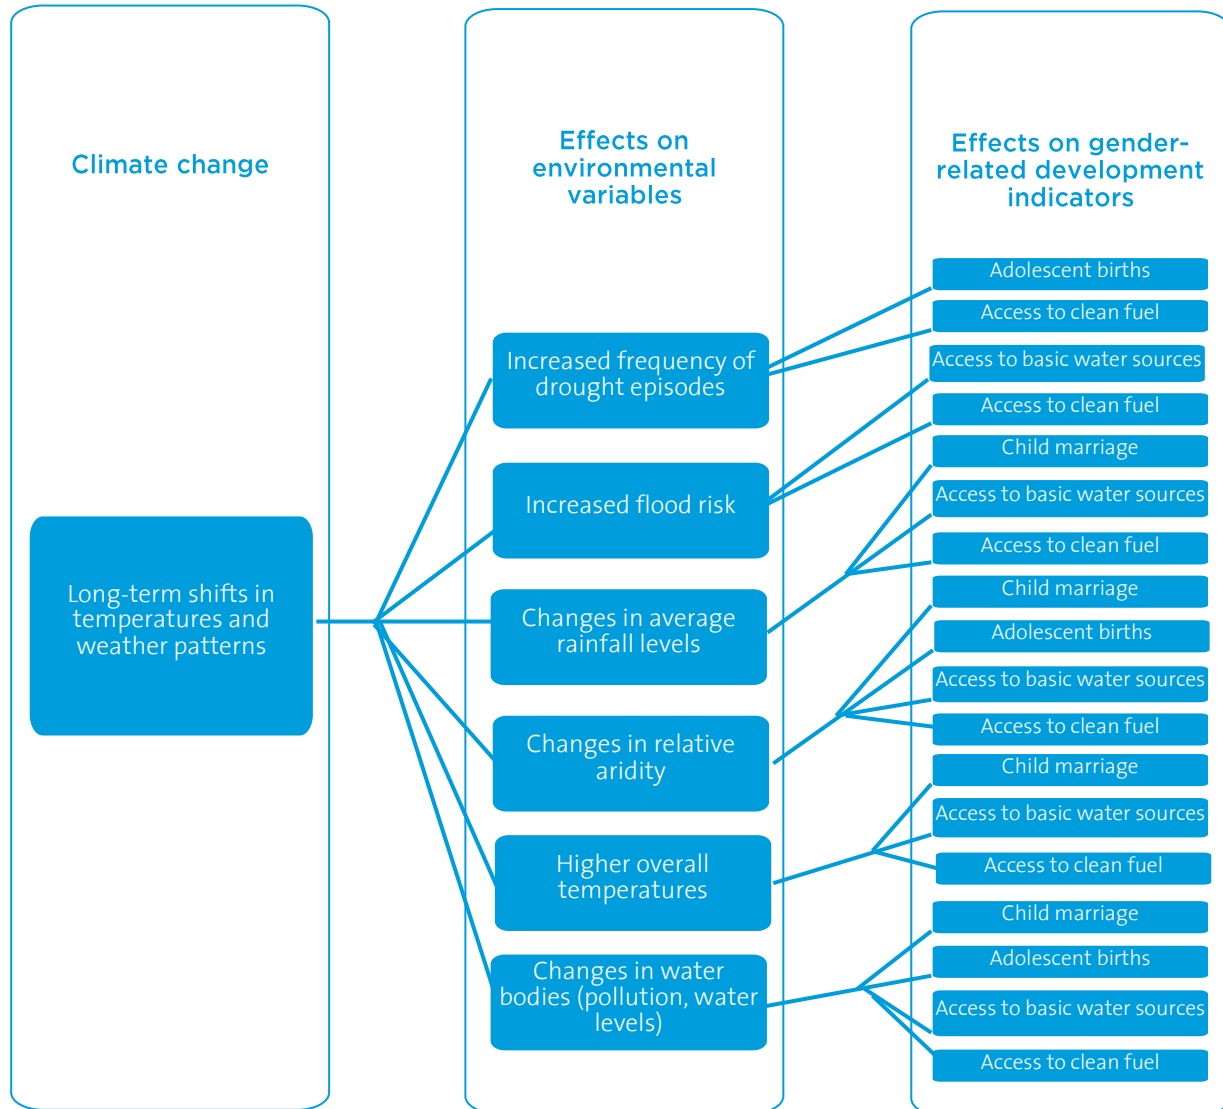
Climate change

Long-term shifts in temperatures and weather patterns

Effects on environmental variables

Increased frequency of drought episodes

Increased flood risk

Changes in average rainfall levels

Changes in relative aridity

Higher overall temperatures

Changes in water bodies (pollution, water levels)

Effects on gender-related development indicators

Adolescent births

Access to clean fuel

Access to basic water sources

Access to clean fuel

Child marriage

Access to basic water sources

Access to clean fuel

Child marriage

Adolescent births

Access to basic water sources

Access to clean fuel

Child marriage

Access to basic water sources

Access to clean fuel

Child marriage

Adolescent births

Access to basic water sources

Access to clean fuel